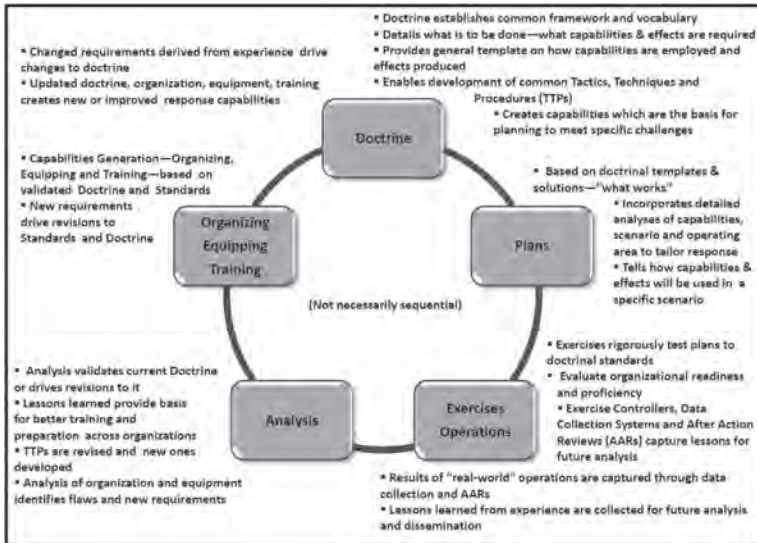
▪ Changed requirements derived from experience drive changes to doctrine
▪ Updated doctrine, organization, equipment, training creates new or improved response capabilities

▪ Doctrine establishes common framework and vocabulary
▪ Details what is to be done—what capabilities & effects are required
▪ Provides general template on how capabilities are employed and effects produced
▪ Enables development of common Tactics, Techniques and Procedures (TTPs)
▪ Creates capabilities which are the basis for planning to meet specific challenges

Doctrine

▪ Capabilities Generation—Organizing, Equipping and Training—based on validated Doctrine and Standards
▪ New requirements drive revisions to Standards and Doctrine

Organizing Equipping Training

▪ Based on doctrinal templates & solutions—"what works"
▪ Incorporates detailed analyses of capabilities, scenario and operating area to tailor response
▪ Tells how capabilities & effects will be used in a specific scenario

Plans

(Not necessarily sequential)

▪ Analysis validates current Doctrine or drives revisions to it
▪ Lessons learned provide basis for better training and preparation across organizations
▪ TTPs are revised and new ones developed
▪ Analysis of organization and equipment identifies flaws and new requirements

Analysis

▪ Exercises rigorously test plans to doctrinal standards
▪ Evaluate organizational readiness and proficiency
▪ Exercise Controllers, Data Collection Systems and After Action Reviews (AARs) capture lessons for future analysis

Exercises Operations

▪ Results of "real-world" operations are captured through data collection and AARs
▪ Lessons learned from experience are collected for future analysis and dissemination